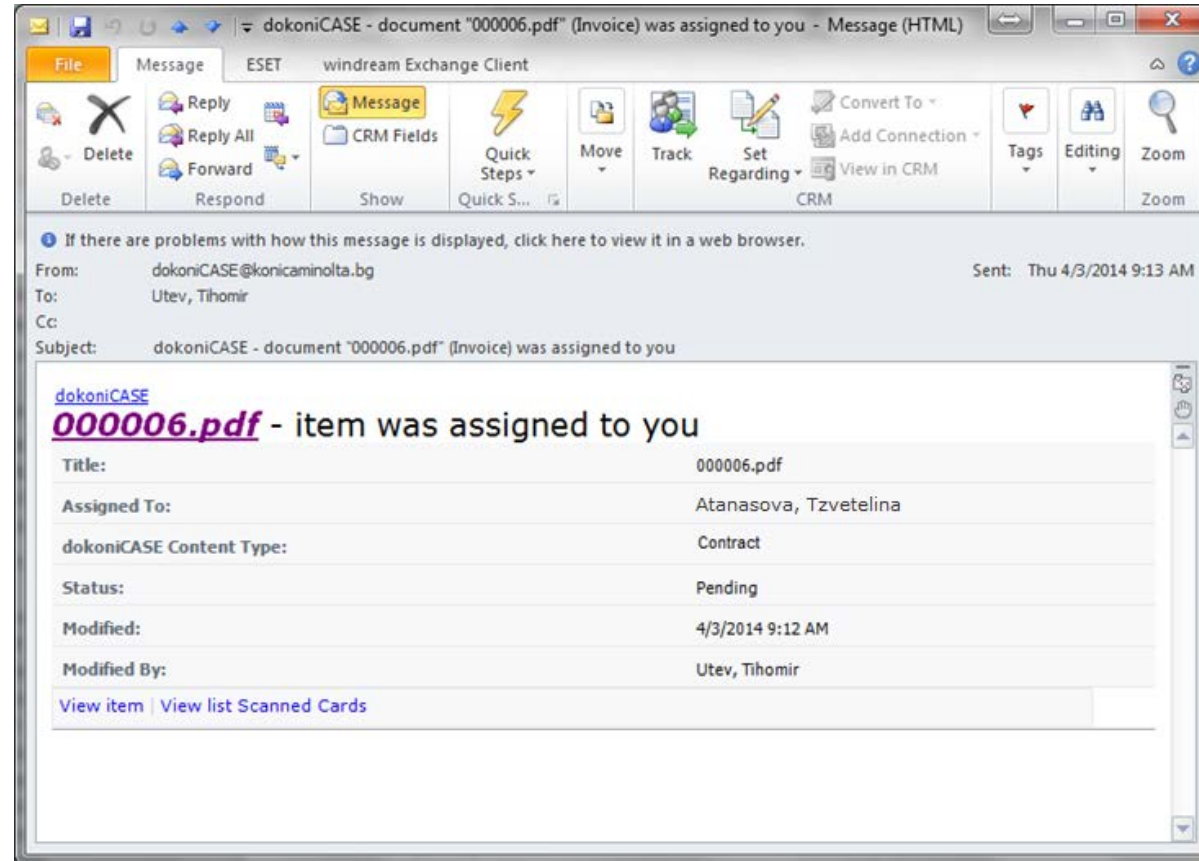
dokoniCASE - document "000006.pdf" (Invoice) was assigned to you - Message (HTML)

File | Message | ESET | windream Exchange Client

Delete | Reply | Reply All | Forward | Message | CRM Fields | Quick Steps | Move | Track | Set Regarding | Convert To | Add Connection | View in CRM | Tags | Editing | Zoom

Delete | Respond | Show | Quick S... | CRM | Zoom

If there are problems with how this message is displayed, click here to view it in a web browser.

From: dokoniCASE@konicaminolta.bg
Sent: Thu 4/3/2014 9:13 AM
To: Utev, Tihomir
Cc:
Subject: dokoniCASE - document "000006.pdf" (Invoice) was assigned to you

dokoniCASE

000006.pdf - item was assigned to you

| | |
|---|---|
| Title: | 000006.pdf |
| Assigned To: | Atanasova, Tzvetelina |
| dokoniCASE Content Type: | Contract |
| Status: | Pending |
| Modified: | 4/3/2014 9:12 AM |
| Modified By: | Utev, Tihomir |

View item | View list Scanned Cards